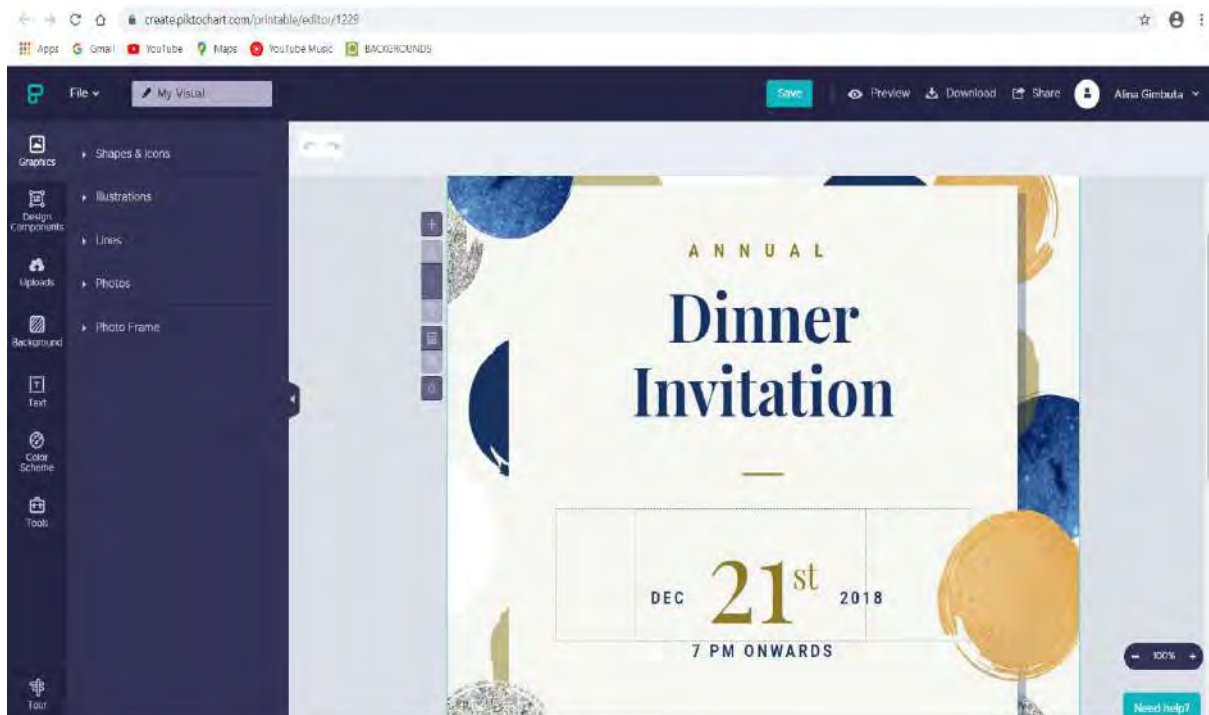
create.piktochart.com/printable/editor/1229

Apps Gmail YouTube Maps YouTube Music BACKGROUNDS

File My Visual

Save Preview Download Share Alina Gimbuta

Graphics
Design Components
Uploads
Background
Text
Color Scheme
Tools
Tour

Shapes & Icons
Illustrations
Lines
Photos
Photo Frame

ANNUAL

Dinner Invitation

DEC $21^{st}$ 2018

7 PM ONWARDS

100%

Need help?